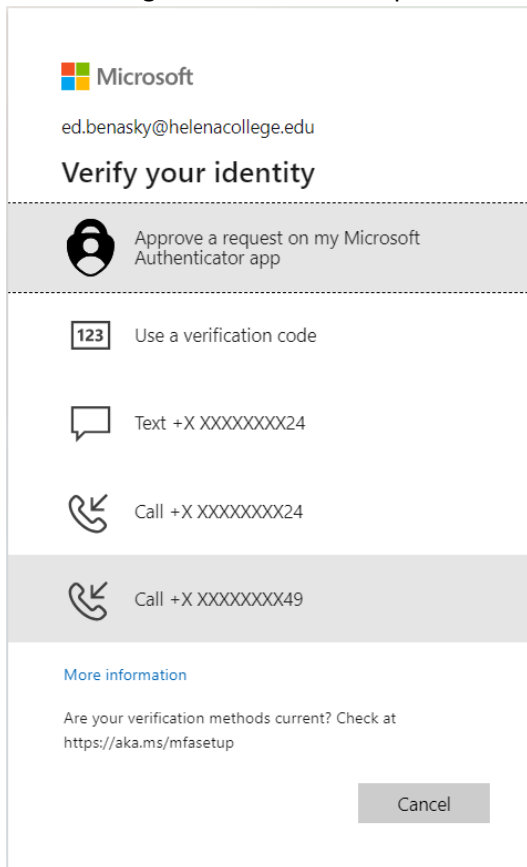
Microsoft

ed.benasky@helenacollege.edu

Verify your identity

Approve a request on my Microsoft Authenticator app

123 Use a verification code

Text +X XXXXXXXX24

Call +X XXXXXXXX24

Call +X XXXXXXXX49

More information

Are your verification methods current? Check at https://aka.ms/mfasetup

Cancel